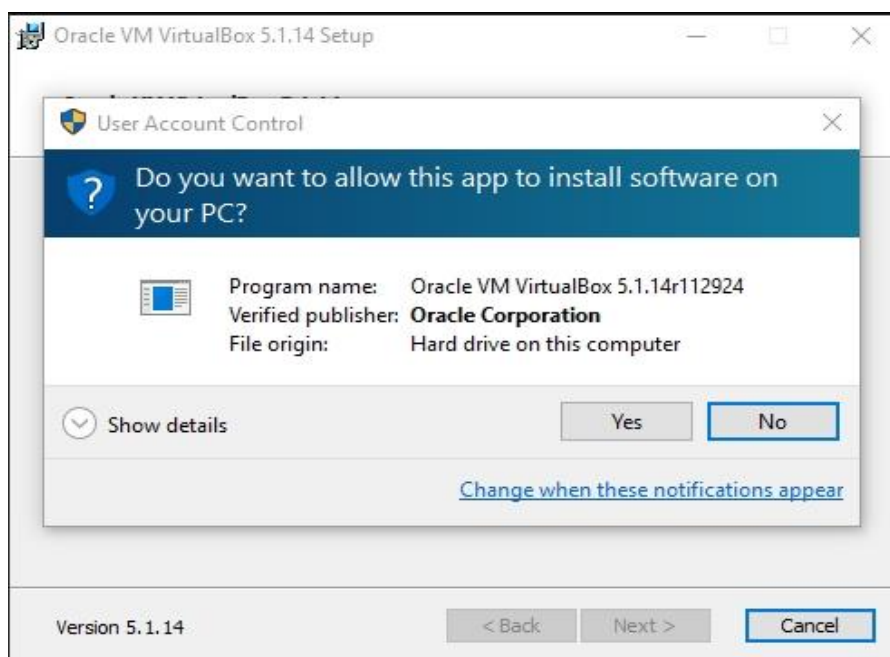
Oracle VM VirtualBox 5.1.14 Setup

User Account Control

Do you want to allow this app to install software on your PC?

Program name: Oracle VM VirtualBox 5.1.14r112924
Verified publisher: **Oracle Corporation**
File origin: Hard drive on this computer

Show details

Yes

No

Change when these notifications appear

Version 5.1.14

< Back

Next >

Cancel